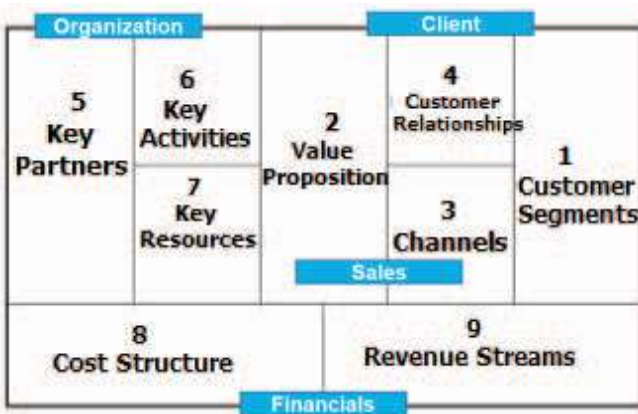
Organization

Client

5
Key
Partners

6
Key
Activities

7
Key
Resources

2
Value
Proposition

4
Customer
Relationships

3
Channels

Sales

1
Customer
Segments

8
Cost Structure

9
Revenue Streams

Financials